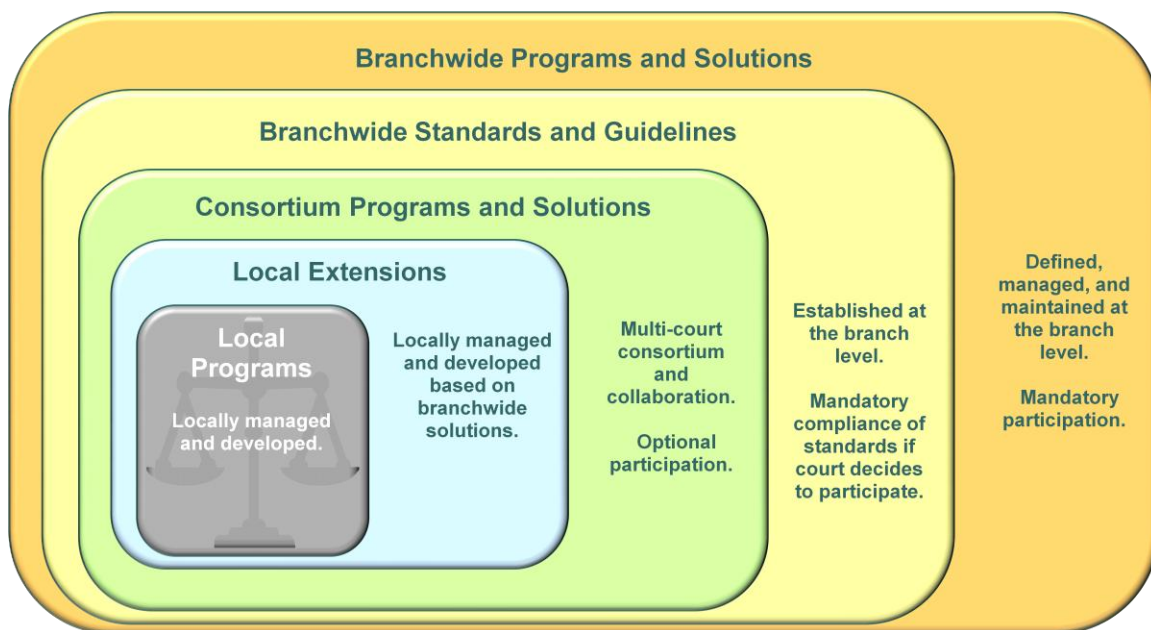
Branchwide Programs and Solutions

Branchwide Standards and Guidelines

Consortium Programs and Solutions

Local Extensions

Local Programs

Locally managed and developed.

Locally managed and developed based on branchwide solutions.

Multi-court consortium and collaboration.

Optional participation.

Established at the branch level.

Mandatory compliance of standards if court decides to participate.

Defined, managed, and maintained at the branch level.

Mandatory participation.